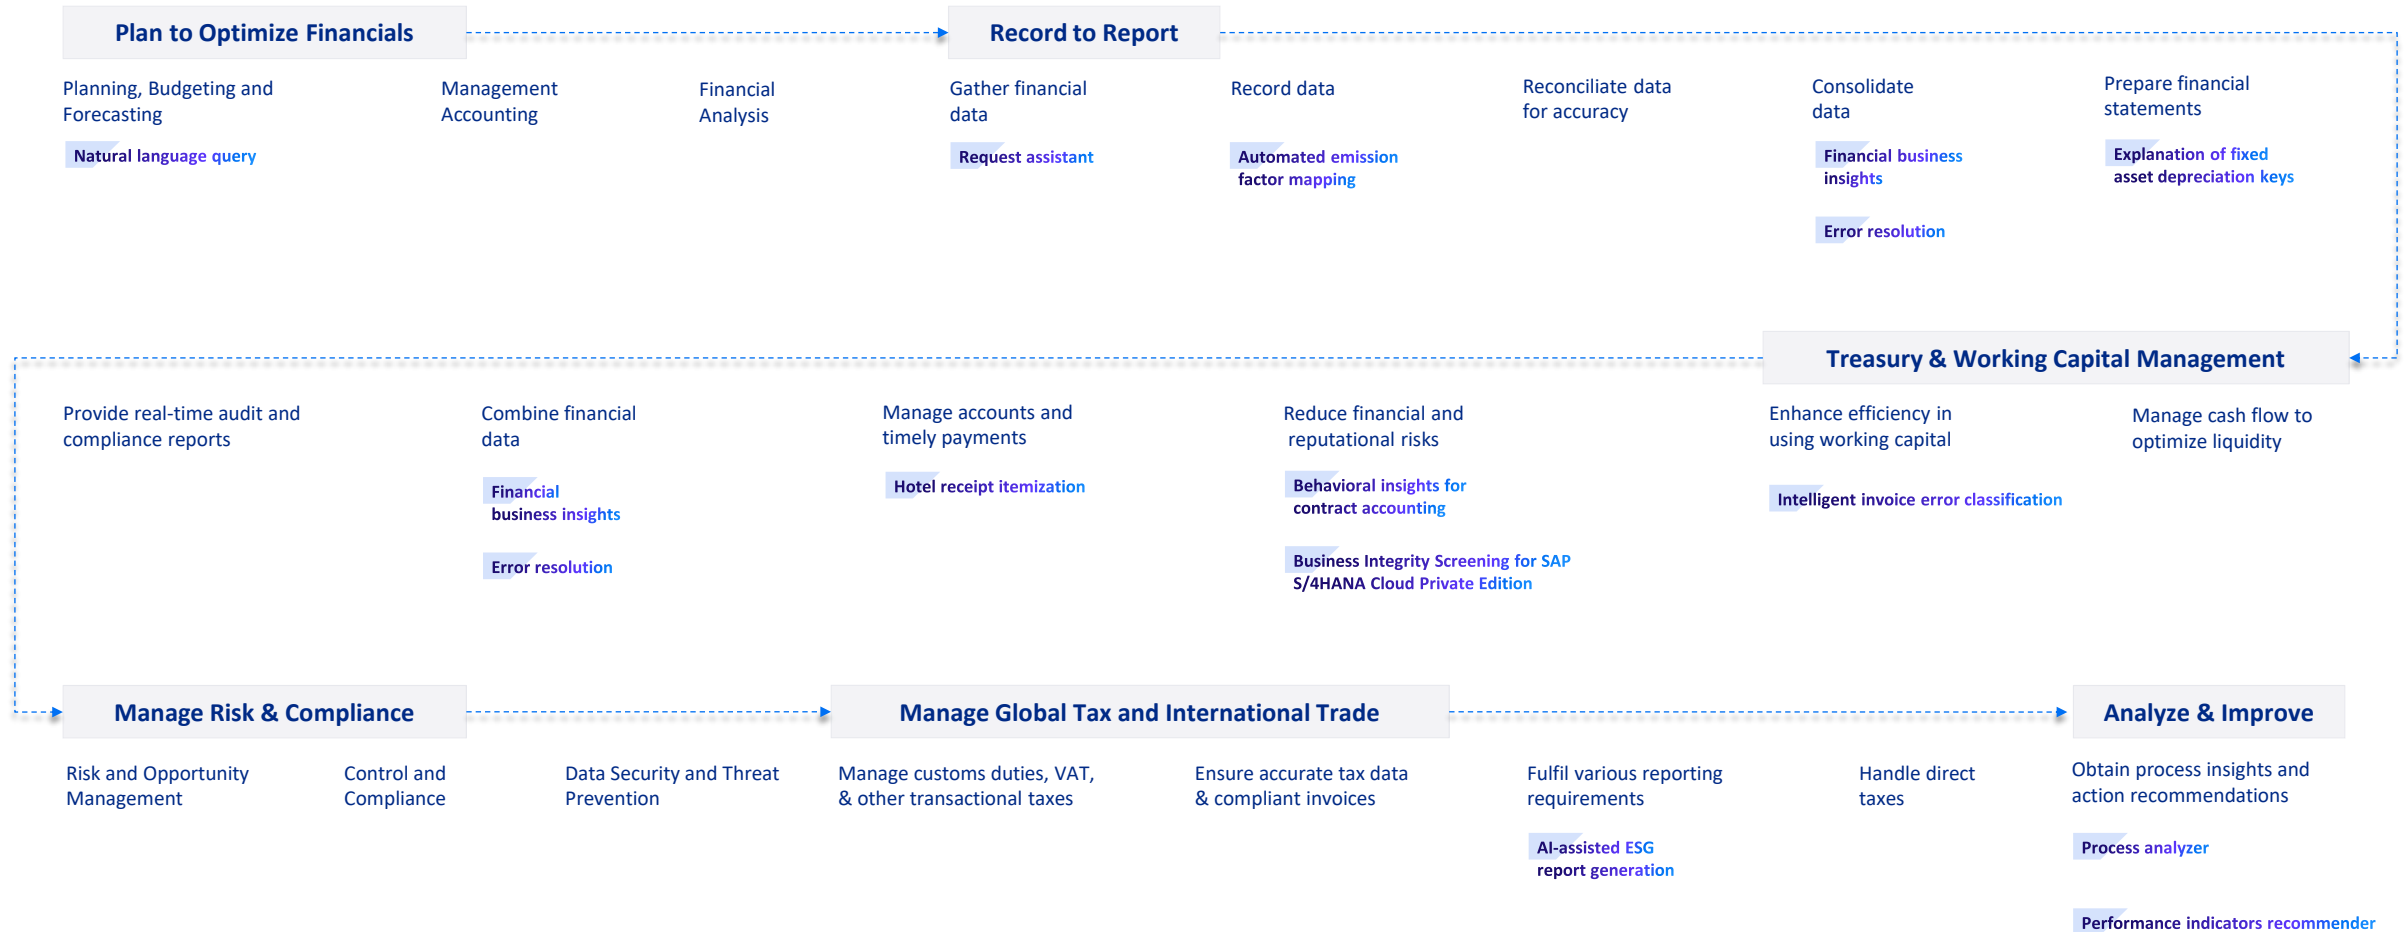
Plan to Optimize Financials

Planning, Budgeting and Forecasting

Natural language query

Management Accounting

Financial Analysis

Record to Report

Gather financial data

Request assistant

Record data

Automated emission factor mapping

Reconciliate data for accuracy

Consolidate data

Financial business insights

Error resolution

Prepare financial statements

Explanation of fixed asset depreciation keys

Treasury & Working Capital Management

Provide real-time audit and compliance reports

Combine financial data

Financial business insights

Error resolution

Manage accounts and timely payments

Hotel receipt itemization

Reduce financial and reputational risks

Behavioral insights for contract accounting

Business Integrity Screening for SAP S/4HANA Cloud Private Edition

Enhance efficiency in using working capital

Intelligent invoice error classification

Manage cash flow to optimize liquidity

Manage Risk & Compliance

Risk and Opportunity Management

Control and Compliance

Data Security and Threat Prevention

Manage Global Tax and International Trade

Manage customs duties, VAT, & other transactional taxes

Ensure accurate tax data & compliant invoices

Fulfil various reporting requirements

AI-assisted ESG report generation

Handle direct taxes

Analyze & Improve

Obtain process insights and action recommendations

Process analyzer

Performance indicators recommender